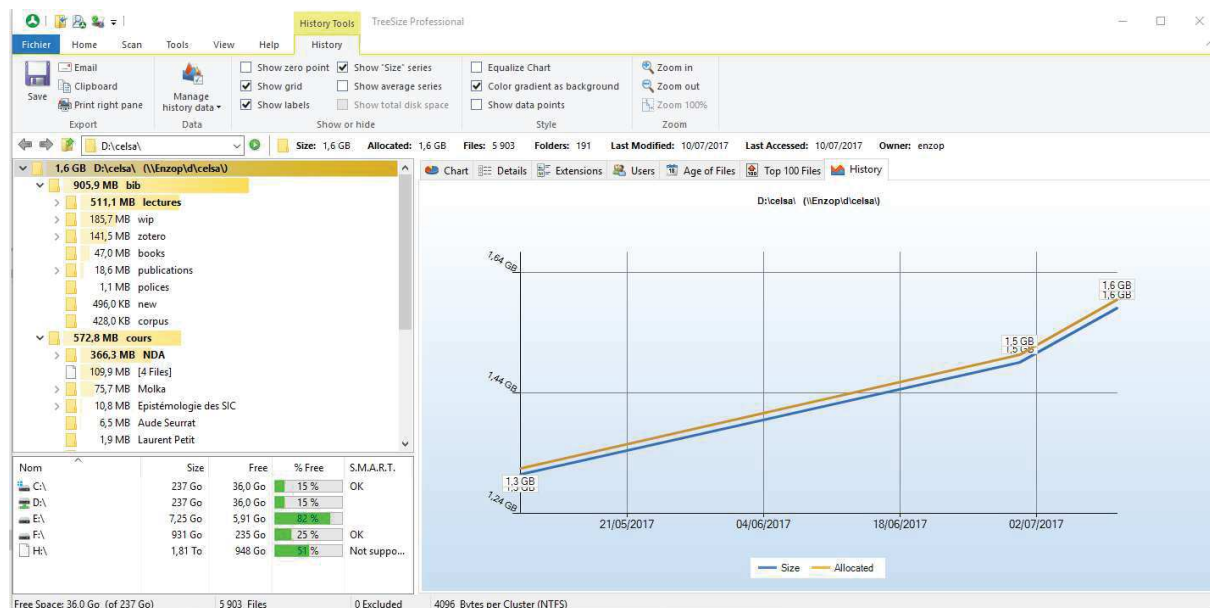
History Tools TreeSize Professional

Fichier Home Scan Tools View Help History

Email
Clipboard
Print right pane
Save
Export

Manage history data
Data

Show zero point
Show grid
Show labels
Show "Size" series
Show average series
Show total disk space
Show or hide

Equalize Chart
Color gradient as background
Show data points
Style

Zoom in
Zoom out
Zoom 100%
Zoom

D:\celsa\

Size: 1,6 GB Allocated: 1,6 GB Files: 5 903 Folders: 191 Last Modified: 10/07/2017 Last Accessed: 10/07/2017 Owner: enzop

1,6 GB D:\celsa\ (\\Enzop\d\celsa\)
905,9 MB bib
511,1 MB lectures
185,7 MB wip
141,5 MB zotero
47,0 MB books
18,6 MB publications
1,1 MB polices
496,0 KB new
428,0 KB corpus
572,8 MB cours
366,3 MB NDA
109,9 MB [4 Files]
75,7 MB Molka
10,8 MB Epistémologie des SIC
6,5 MB Aude Seurrat
1,9 MB Laurent Petit

| Nom | Size | Free | % Free | S.M.A.R.T. |
|---|---|---|---|---|
| C:\ | 237 Go | 36,0 Go | 15 % | OK |
| D:\ | 237 Go | 36,0 Go | 15 % | |
| E:\ | 7,25 Go | 5,91 Go | 82 % | |
| F:\ | 931 Go | 235 Go | 25 % | OK |
| H:\ | 1,81 To | 948 Go | 51 % | Not suppo... |

Chart Details Extensions Users Age of Files Top 100 Files History

D:\celsa\ (\\Enzop\d\celsa\)

1,64 GB
1,44 GB
1,24 GB
1,3 GB
1,3 GB
1,5 GB
1,5 GB
1,6 GB
1,6 GB
21/05/2017 04/06/2017 18/06/2017 02/07/2017

Size Allocated

Free Space: 36,0 Go (of 237 Go) 5 903 Files 0 Excluded 4096 Bytes per Cluster (NTFS)